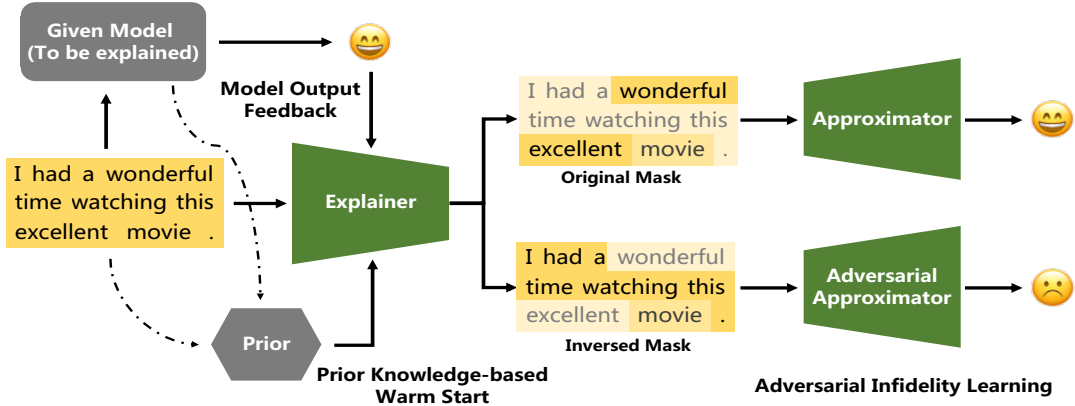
Given Model (To be explained)

Model Output Feedback

I had a wonderful time watching this excellent movie .

Explainer

Prior

Prior Knowledge-based Warm Start

I had a wonderful time watching this excellent movie .

Original Mask

Approximator

I had a wonderful time watching this excellent movie .

Inversed Mask

Adversarial Approximator

Adversarial Infidelity Learning